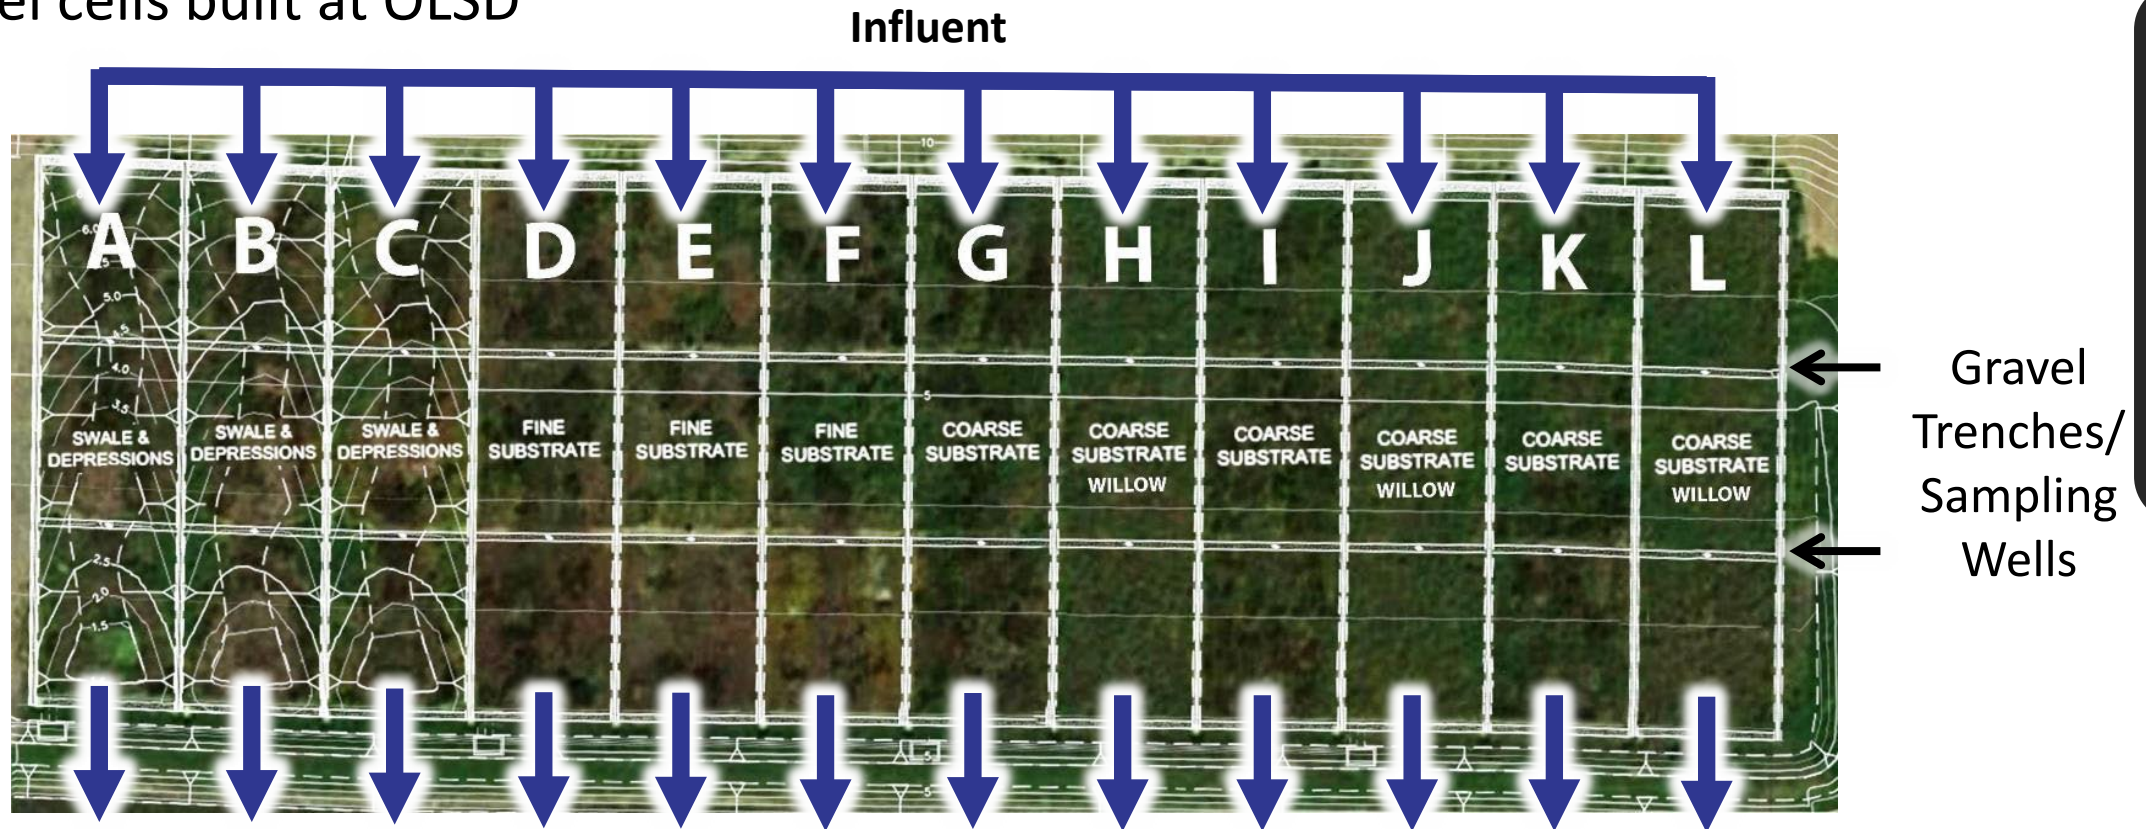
el cells built at OLSD

Influent

A B C D E F G H I J K L

SWALE & DEPRESSIONS
SWALE & DEPRESSIONS
SWALE & DEPRESSIONS
FINE SUBSTRATE
FINE SUBSTRATE
FINE SUBSTRATE
COARSE SUBSTRATE
COARSE SUBSTRATE WILLOW
COARSE SUBSTRATE
COARSE SUBSTRATE WILLOW
COARSE SUBSTRATE
COARSE SUBSTRATE WILLOW

6.0
5.0
4.5
4.0
3.5
2.5
2.0
1.5
10
5

Gravel Trenches/ Sampling Wells